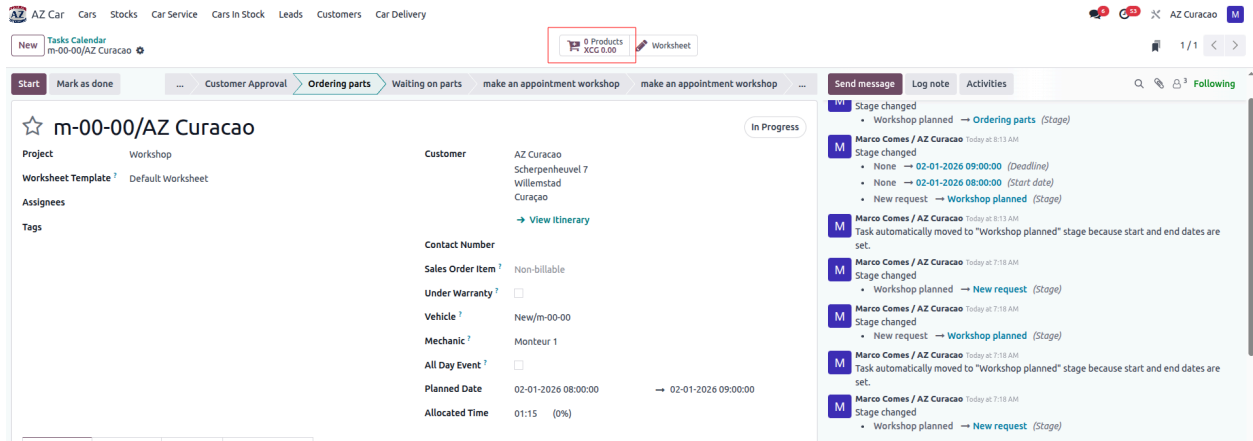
AZ Car Cars Stocks Car Service Cars In Stock Leads Customers Car Delivery

6 53 AZ Curacao M

New Tasks Calendar
m-00-00/AZ Curacao

0 Products
XCG 0.00

Worksheet

1 / 1

Start Mark as done ... Customer Approval Ordering parts Waiting on parts make an appointment workshop make an appointment workshop ...

Send message Log note Activities 3 Following

m-00-00/AZ Curacao

In Progress

Project Workshop
Worksheet Template ? Default Worksheet
Assignees
Tags

Customer AZ Curacao
Scherpenheuvel 7
Willemstad
Curaçao
→ View Itinerary

Contact Number
Sales Order Item ? Non-billable
Under Warranty ?
Vehicle ? New/m-00-00
Mechanic ? Monteur 1
All Day Event ?
Planned Date 02-01-2026 08:00:00 → 02-01-2026 09:00:00
Allocated Time 01:15 (0%)

Stage changed
• Workshop planned → Ordering parts (Stage)

Marco Comes / AZ Curacao Today at 8:13 AM
Stage changed
• None → 02-01-2026 09:00:00 (Deadline)
• None → 02-01-2026 08:00:00 (Start date)
• New request → Workshop planned (Stage)

Marco Comes / AZ Curacao Today at 8:13 AM
Task automatically moved to "Workshop planned" stage because start and end dates are set.

Marco Comes / AZ Curacao Today at 7:18 AM
Stage changed
• Workshop planned → New request (Stage)

Marco Comes / AZ Curacao Today at 7:18 AM
Stage changed
• New request → Workshop planned (Stage)

Marco Comes / AZ Curacao Today at 7:18 AM
Task automatically moved to "Workshop planned" stage because start and end dates are set.

Marco Comes / AZ Curacao Today at 7:18 AM
Stage changed
• Workshop planned → New request (Stage)